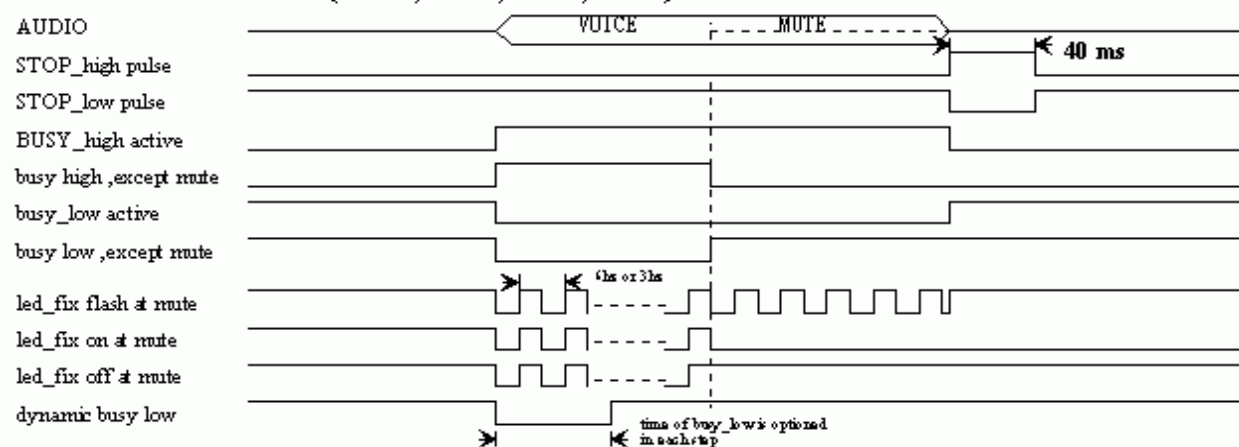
AUDIO
VOICE
MUTE
STOP_high pulse
40 ms
STOP_low pulse
BUSY_high active
busy high ,except mute
busy_low active
busy low ,except mute
6hz or 3hz
led_fix flash at mute
led_fix on at mute
led_fix off at mute
dynamic busy low
time of busy_low is optioned in each step